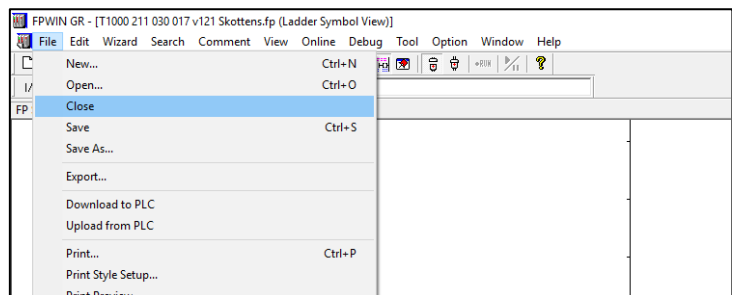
FPWIN GR - [T1000 211 030 017 v121 Skottens.fp (Ladder Symbol View)]

File Edit Wizard Search Comment View Online Debug Tool Option Window Help

I/

FP

New... Ctrl+N
Open... Ctrl+O
Close
Save Ctrl+S
Save As...
Export...
Download to PLC
Upload from PLC
Print... Ctrl+P
Print Style Setup...
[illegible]